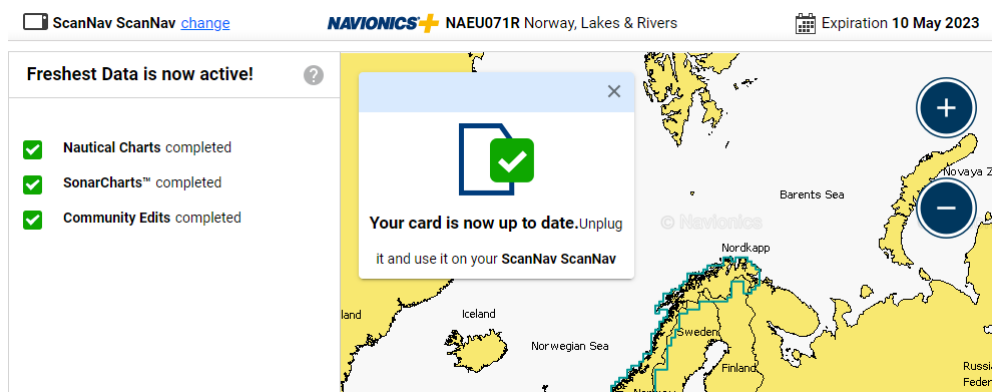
ScanNav ScanNav change

NAVIONICS+ NAEU071R Norway, Lakes & Rivers

Expiration 10 May 2023

Freshest Data is now active!

Nautical Charts completed

SonarCharts™ completed

Community Edits completed

Your card is now up to date. Unplug it and use it on your ScanNav ScanNav

© Navionics

Barents Sea

Novaya Z

Nordkapp

Iceland

Norwegian Sea

Sweden

Finland

Russi

Feder

land

+

−